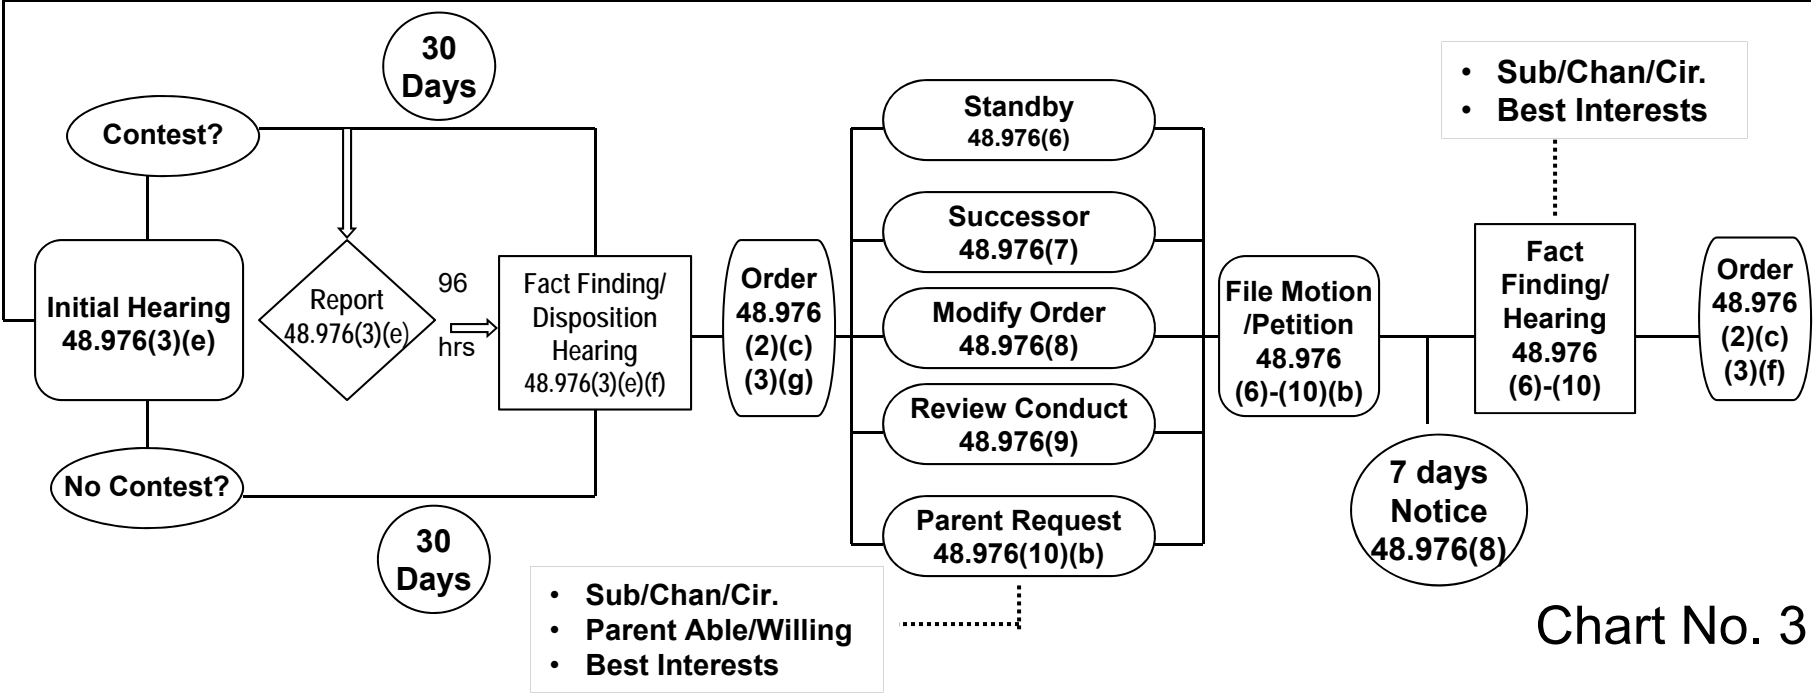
30 Days

Contest?

Initial Hearing 48.976(3)(e)

Report 48.976(3)(e)

96 hrs

Fact Finding/ Disposition Hearing 48.976(3)(e)(f)

No Contest?

30 Days

Order 48.976 (2)(c) (3)(g)

Standby 48.976(6)

Successor 48.976(7)

Modify Order 48.976(8)

Review Conduct 48.976(9)

Parent Request 48.976(10)(b)

- Sub/Chan/Cir.
- Parent Able/Willing
- Best Interests

File Motion /Petition 48.976 (6)-(10)(b)

7 days Notice 48.976(8)

- Sub/Chan/Cir.
- Best Interests

Fact Finding/ Hearing 48.976 (6)-(10)

Order 48.976 (2)(c) (3)(f)

Chart No. 3